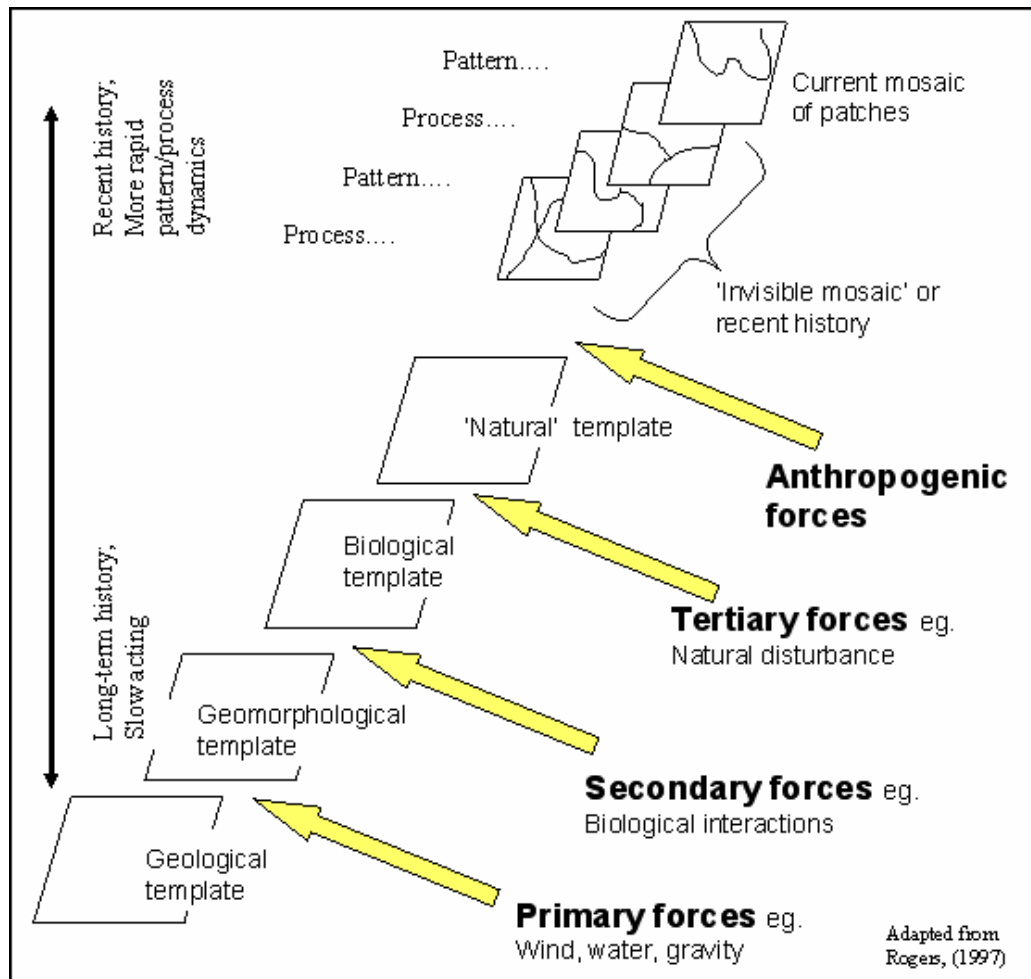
Recent history; More rapid pattern/process dynamics

Pattern....

Process....

Pattern....

Process....

Current mosaic of patches

'Invisible mosaic' or recent history

'Natural' template

Anthropogenic forces

Biological template

Tertiary forces eg. Natural disturbance

Long-term history; Slow acting

Geomorphological template

Secondary forces eg. Biological interactions

Geological template

Primary forces eg. Wind, water, gravity

Adapted from Rogers, (1997)